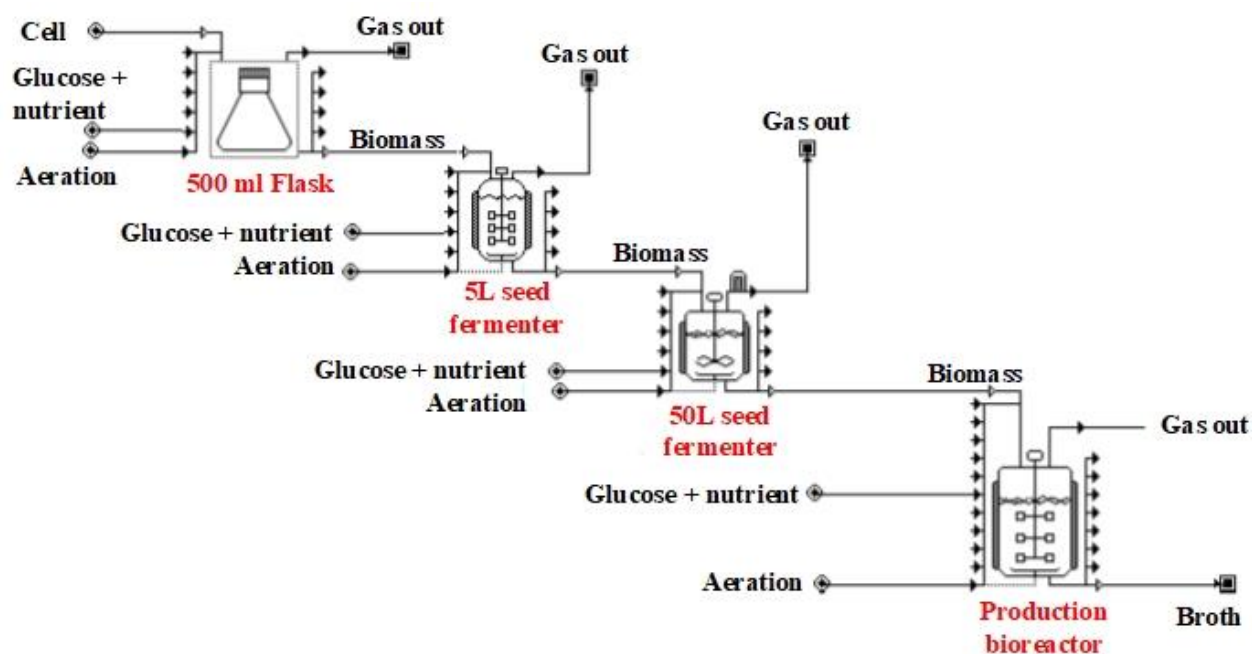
Cell

Glucose + nutrient

Aeration

Gas out

500 ml Flask

Biomass

Gas out

Glucose + nutrient

Aeration

5L seed fermenter

Gas out

Biomass

Glucose + nutrient

Aeration

50L seed fermenter

Biomass

Gas out

Glucose + nutrient

Aeration

Production bioreactor

Broth